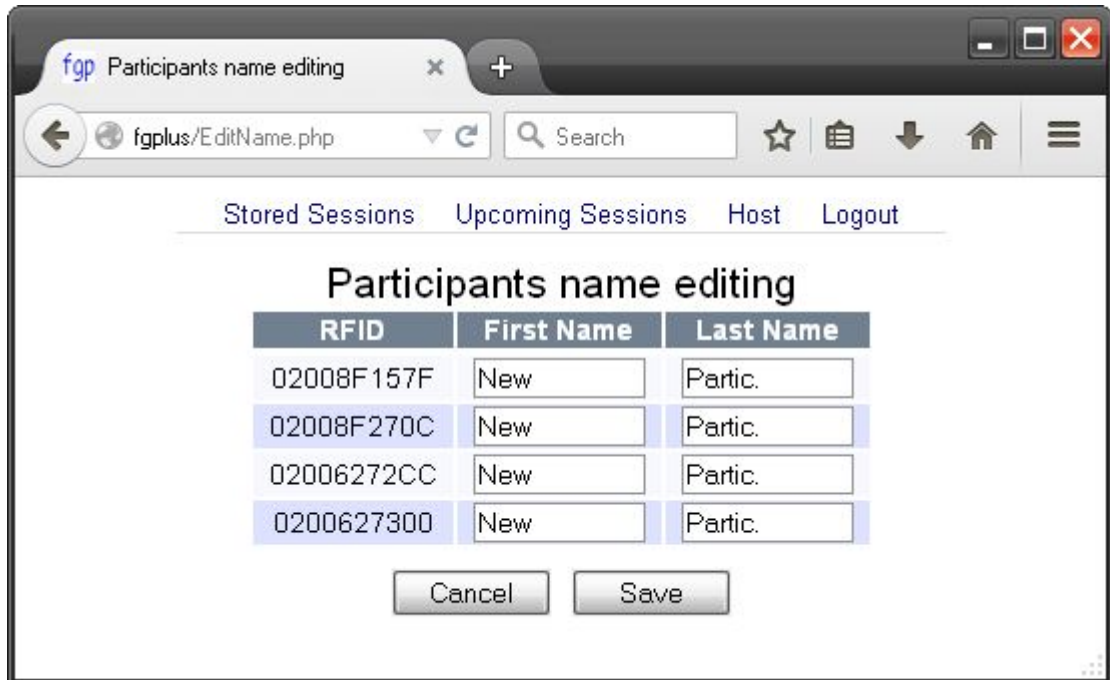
fgp Participants name editing

fgplus/EditName.php

Search

Stored Sessions Upcoming Sessions Host Logout

Participants name editing

| RFID | First Name | Last Name |
|---|---|---|
| 02008F157F | New | Partic. |
| 02008F270C | New | Partic. |
| 02006272CC | New | Partic. |
| 0200627300 | New | Partic. |

Cancel Save